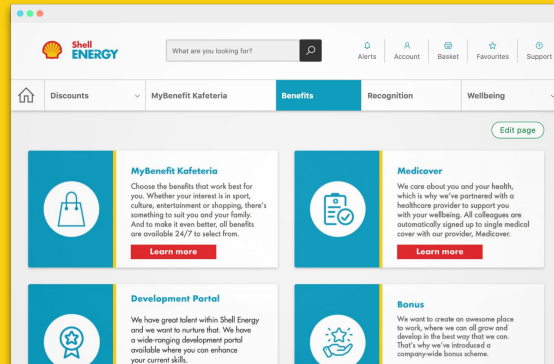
Shell ENERGY

What are you looking for?

Alerts Account Basket Favourites Support

Discounts MyBenefit Kafeteria Benefits Recognition Wellbeing

Edit page

MyBenefit Kafeteria

Choose the benefits that work best for you. Whether your interest is in sport, culture, entertainment or shopping, there's something to suit you and your family. And to make it even better, all benefits are available 24/7 to select from.

Learn more

Medicover

We care about you and your health, which is why we've partnered with a healthcare provider to support you with your wellbeing. All colleagues are automatically signed up to single medical cover with our provider, Medicover.

Learn more

Development Portal

We have great talent within Shell Energy and we want to nurture that. We have a wide-ranging development portal available where you can enhance your current skills.

Bonus

We want to create an awesome place to work, where we can all grow and develop in the best way that we can. That's why we've introduced a company-wide bonus scheme.